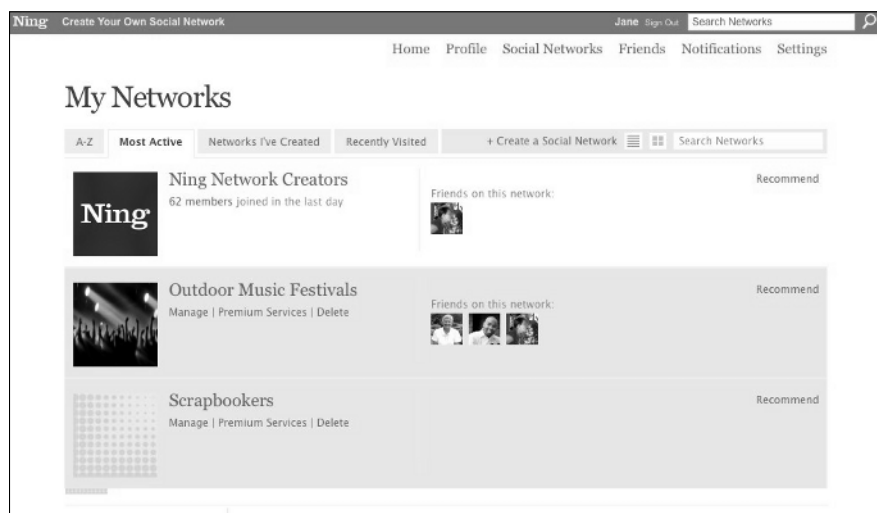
Ning Create Your Own Social Network

Jane Sign Out Search Networks

Home Profile Social Networks Friends Notifications Settings

My Networks

A-Z Most Active Networks I've Created Recently Visited + Create a Social Network Search Networks

Ning

Ning Network Creators
62 members joined in the last day

Friends on this network:

Recommend

Outdoor Music Festivals
Manage | Premium Services | Delete

Friends on this network:

Recommend

Scrapbookers
Manage | Premium Services | Delete

Recommend